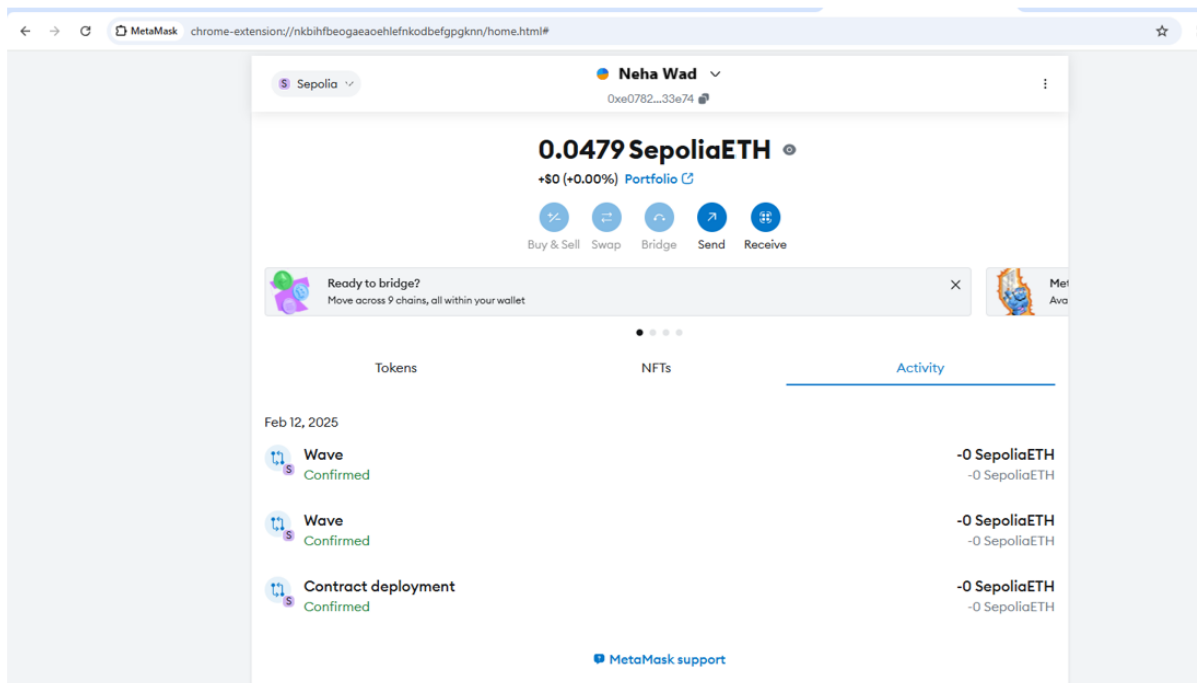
MetaMask chrome-extension://nkbihfbeogaeaoehlefnkodbefgpgknn/home.html#

S Sepolia

Neha Wad
0xe0782...33e74

0.0479 SepoliaETH
+$0 (+0.00%) Portfolio

Buy & Sell Swap Bridge Send Receive

Ready to bridge?
Move across 9 chains, all within your wallet

Met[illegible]
Ava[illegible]

Tokens NFTs Activity

Feb 12, 2025

Wave
Confirmed
-0 SepoliaETH
-0 SepoliaETH

Wave
Confirmed
-0 SepoliaETH
-0 SepoliaETH

Contract deployment
Confirmed
-0 SepoliaETH
-0 SepoliaETH

MetaMask support